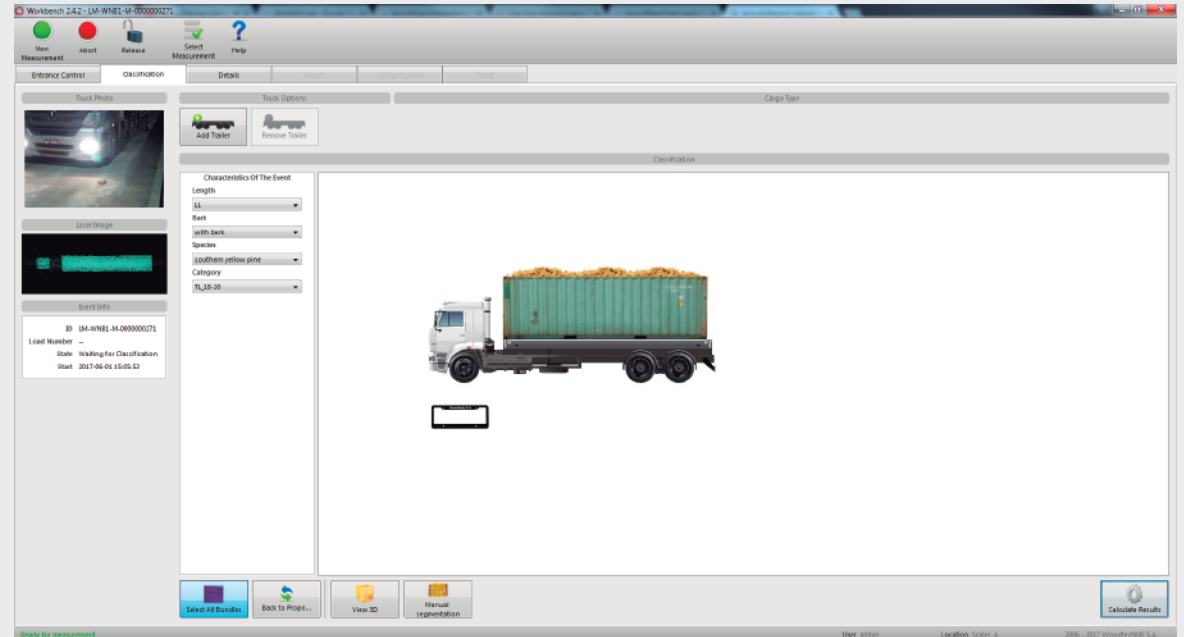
Workbench 2.4.2 - LM-WNB1-M-0000000271

New Measurement
Abort
Release
Select Measurement
Help

Entrance Control
Classification
Details
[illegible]
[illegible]
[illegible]

Truck Photo

User Image

Event Info

ID LM-WNB1-M-0000000271
Load Number --
State Waiting for Classification
Start 2017-06-01 15:05:53

Truck Options

Add Trailer
Remove Trailer

Cargo Type

Classification

Characteristics Of The Event
Length
L1
Bark
with bark
Species
southern yellow pine
Category
TL_18-30

Select All Bundles
Back to Props...
View 3D
Manual segmentation
Calculate Results

Ready for measurement
User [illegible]
Location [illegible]
2006 - 2017 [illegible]